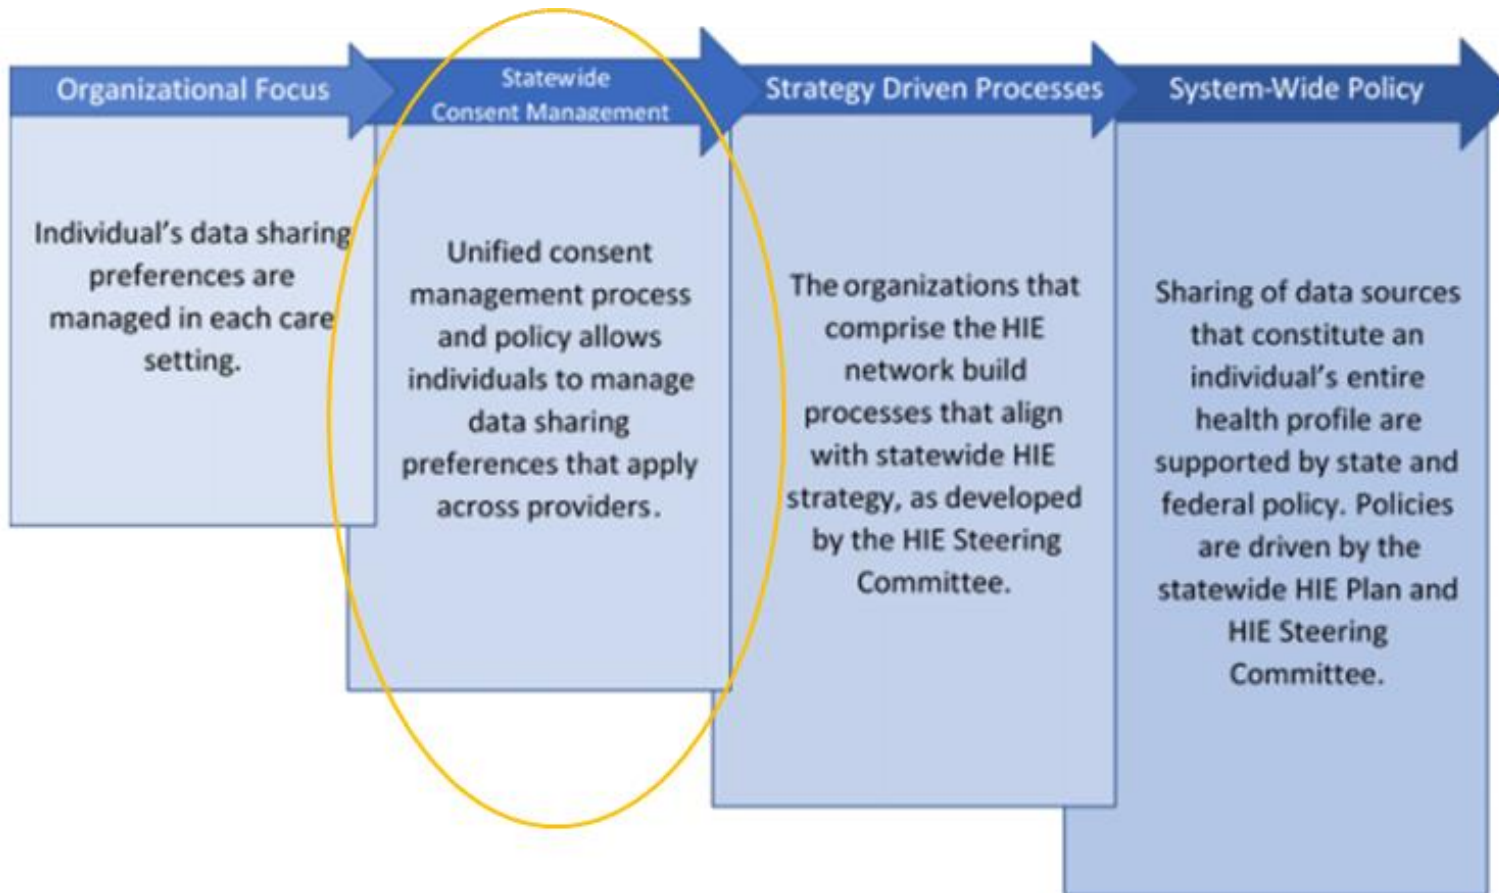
Organizational Focus

Individual's data sharing preferences are managed in each care setting.

Statewide Consent Management

Unified consent management process and policy allows individuals to manage data sharing preferences that apply across providers.

Strategy Driven Processes

The organizations that comprise the HIE network build processes that align with statewide HIE strategy, as developed by the HIE Steering Committee.

System-Wide Policy

Sharing of data sources that constitute an individual's entire health profile are supported by state and federal policy. Policies are driven by the statewide HIE Plan and HIE Steering Committee.